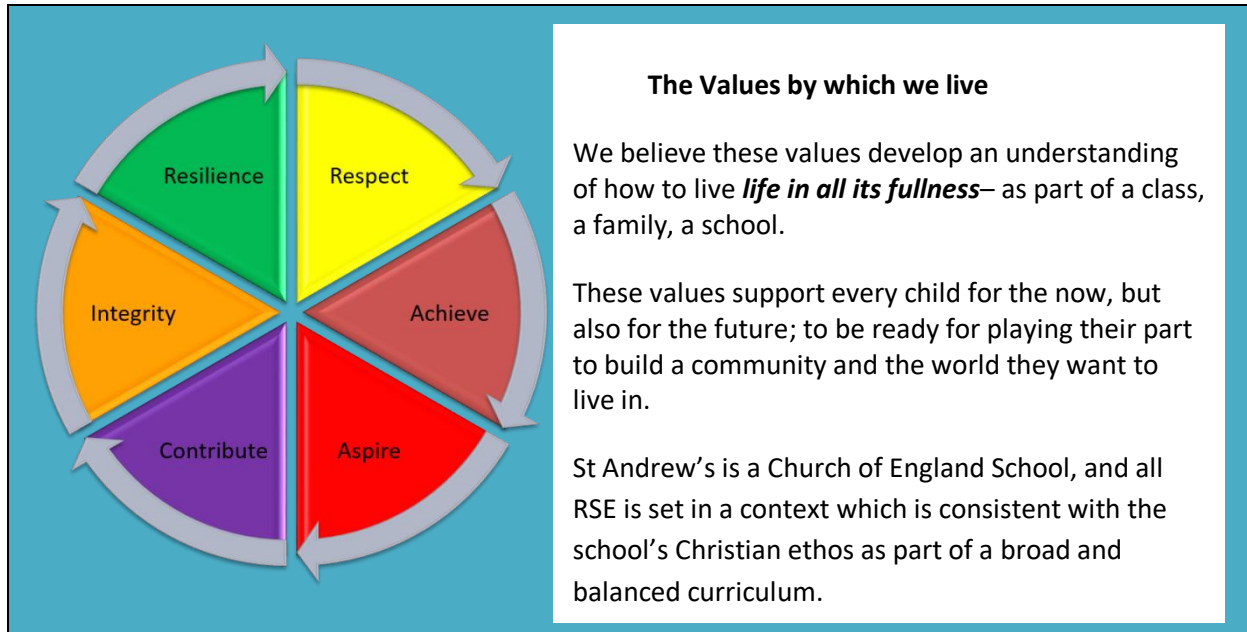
Resilience

Respect

Integrity

Achieve

Contribute

Aspire

**The Values by which we live**

We believe these values develop an understanding of how to live ***life in all its fullness***– as part of a class, a family, a school.

These values support every child for the now, but also for the future; to be ready for playing their part to build a community and the world they want to live in.

St Andrew's is a Church of England School, and all RSE is set in a context which is consistent with the school's Christian ethos as part of a broad and balanced curriculum.